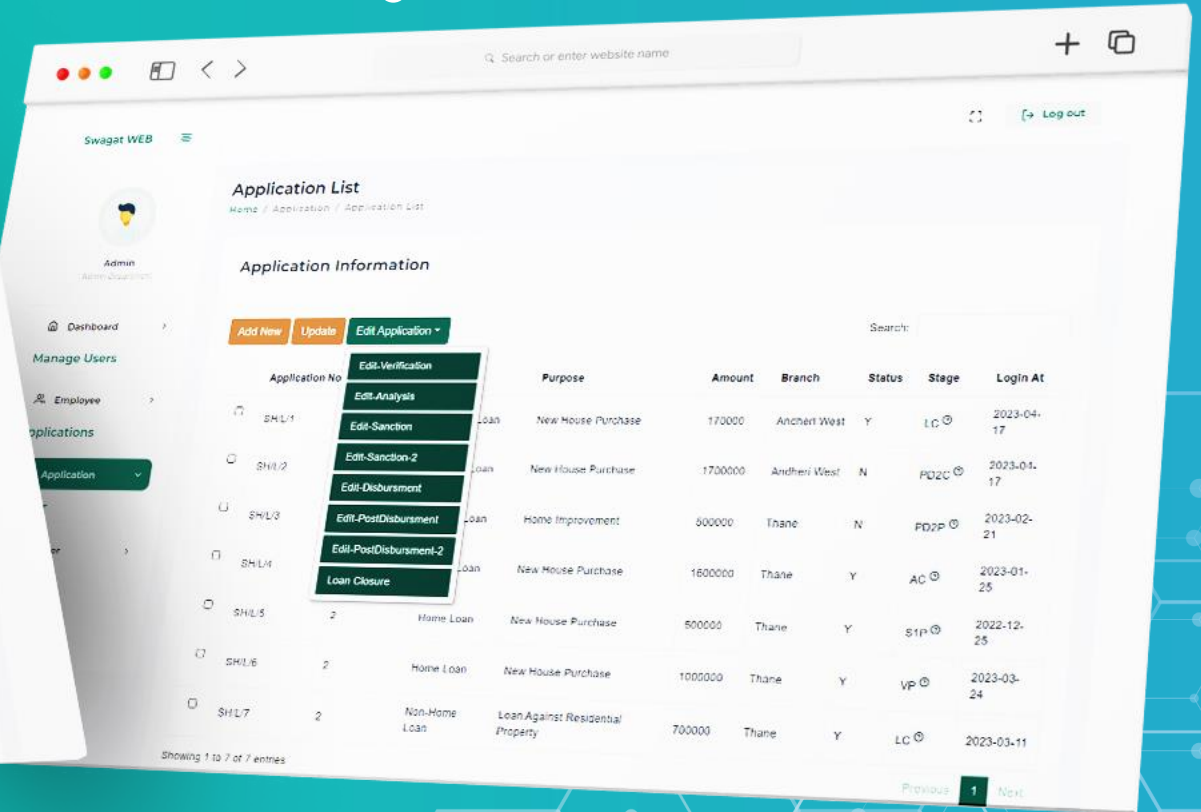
Search or enter website name

Log out

Swagat WEB

Admin

Dashboard

Manage Users

Employee

plications

Application

Application List

Home / Application / Application List

Application Information

Add New  Update  Edit Application

Edit-Verification
Edit-Analysis
Edit-Sanction
Edit-Sanction-2
Edit-Disbursment
Edit-PostDisbursment
Edit-PostDisbursment-2
Loan Closure

Search:

| | Application No | | | Purpose | Amount | Branch | Status | Stage | Login At |
|---|---|---|---|---|---|---|---|---|---|
| | SH/L/1 | | Loan | New House Purchase | 170000 | Ancheri West | Y | LC | 2023-04-17 |
| | SH/L/2 | | Loan | New House Purchase | 1700000 | Andheri West | N | PD2C | 2023-04-17 |
| | SH/L/3 | | Loan | Home Improvement | 500000 | Thane | N | PD2P | 2023-02-21 |
| | SH/L/4 | | Loan | New House Purchase | 1600000 | Thane | Y | AC | 2023-01-25 |
| | SH/L/5 | 2 | Home Loan | New House Purchase | 500000 | Thane | Y | S1P | 2022-12-25 |
| | SH/L/6 | 2 | Home Loan | New House Purchase | 1000000 | Thane | Y | VP | 2023-03-24 |
| | SH/L/7 | 2 | Non-Home Loan | Loan Against Residential Property | 700000 | Thane | Y | LC | 2023-03-11 |

Showing 1 to 7 of 7 entries

Previous 1 Next